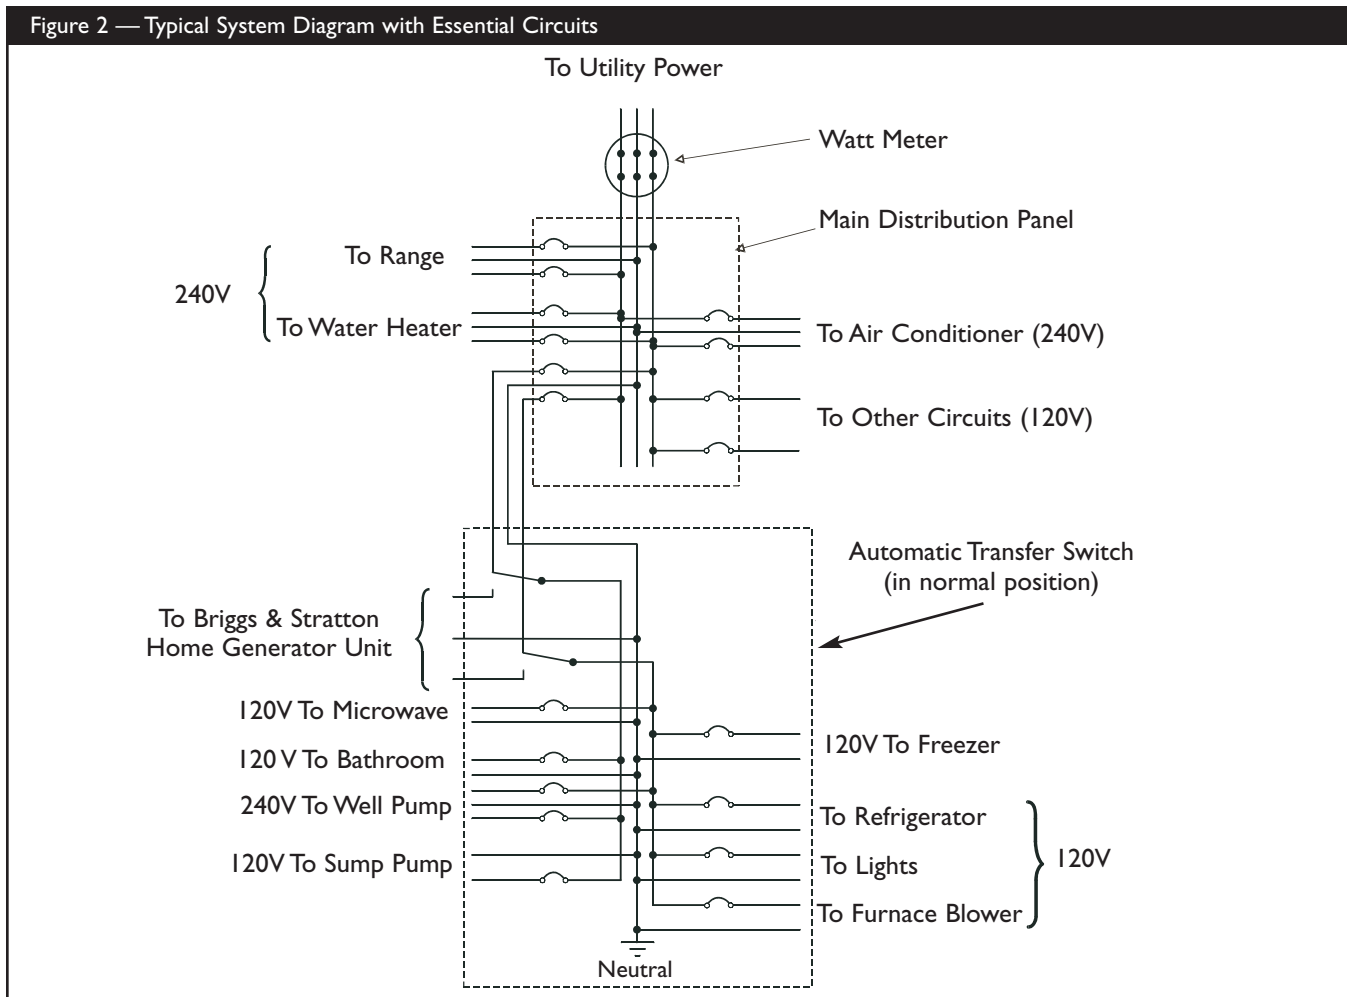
Figure 2 — Typical System Diagram with Essential Circuits

To Utility Power

Watt Meter

Main Distribution Panel

240V

To Range

To Water Heater

To Air Conditioner (240V)

To Other Circuits (120V)

Automatic Transfer Switch (in normal position)

To Briggs & Stratton Home Generator Unit

120V To Microwave

120 V To Bathroom

240V To Well Pump

120V To Sump Pump

120V To Freezer

To Refrigerator

To Lights

To Furnace Blower

120V

Neutral